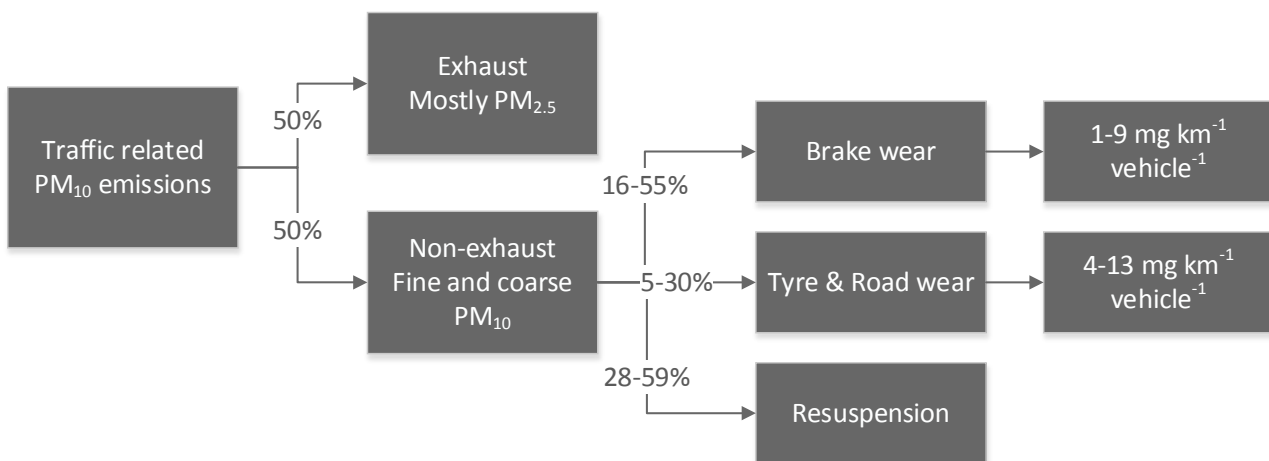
Traffic related $PM_{10}$ emissions

50%

Exhaust Mostly $PM_{2.5}$

50%

Non-exhaust Fine and coarse $PM_{10}$

16-55%

Brake wear

1-9 mg $km^{-1}$ $vehicle^{-1}$

5-30%

Tyre & Road wear

4-13 mg $km^{-1}$ $vehicle^{-1}$

28-59%

Resuspension